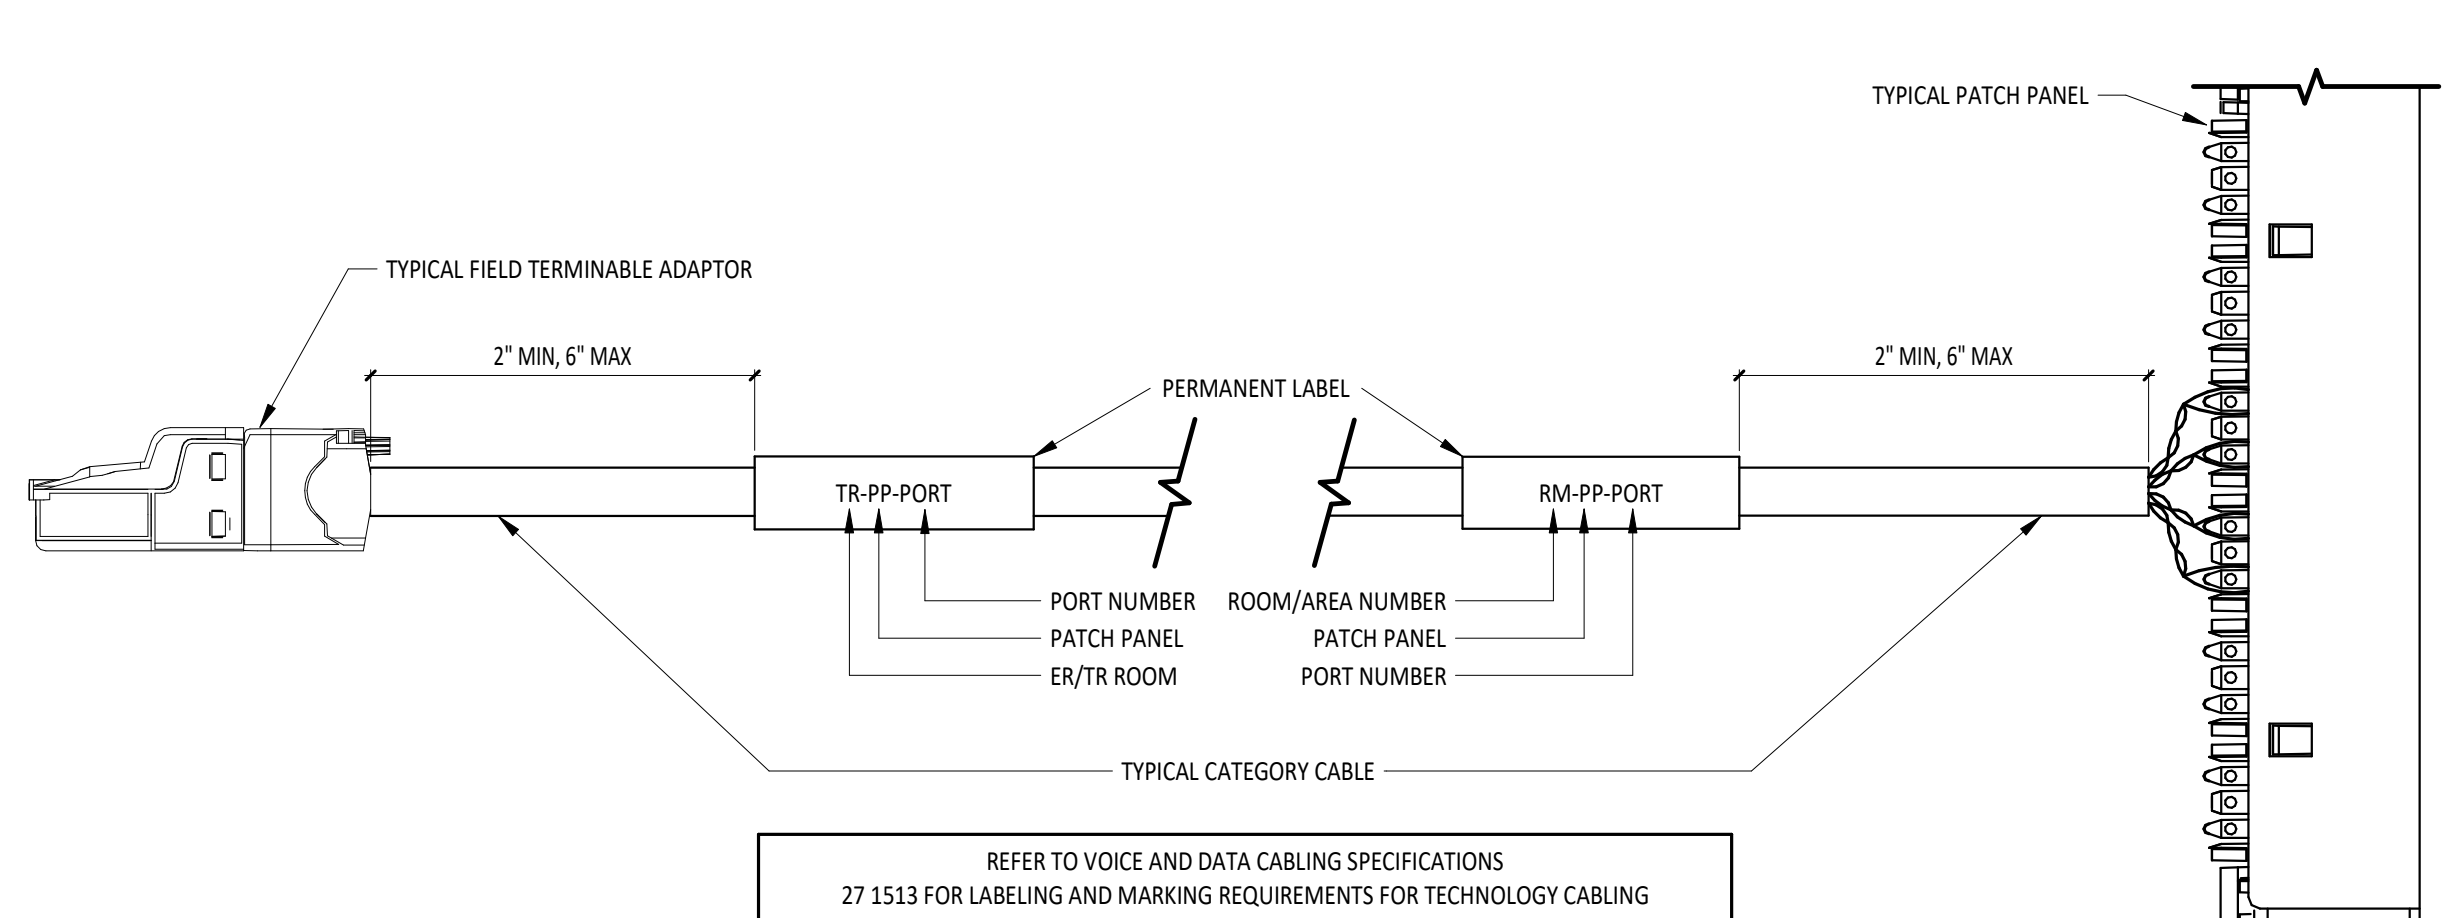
TYPICAL PATCH PANEL

TYPICAL FIELD TERMINABLE ADAPTOR

2" MIN, 6" MAX

2" MIN, 6" MAX

PERMANENT LABEL

TR-PP-PORT

RM-PP-PORT

PORT NUMBER

PATCH PANEL

ER/TR ROOM

ROOM/AREA NUMBER

PATCH PANEL

PORT NUMBER

TYPICAL CATEGORY CABLE

REFER TO VOICE AND DATA CABLING SPECIFICATIONS
27 1513 FOR LABELING AND MARKING REQUIREMENTS FOR TECHNOLOGY CABLING